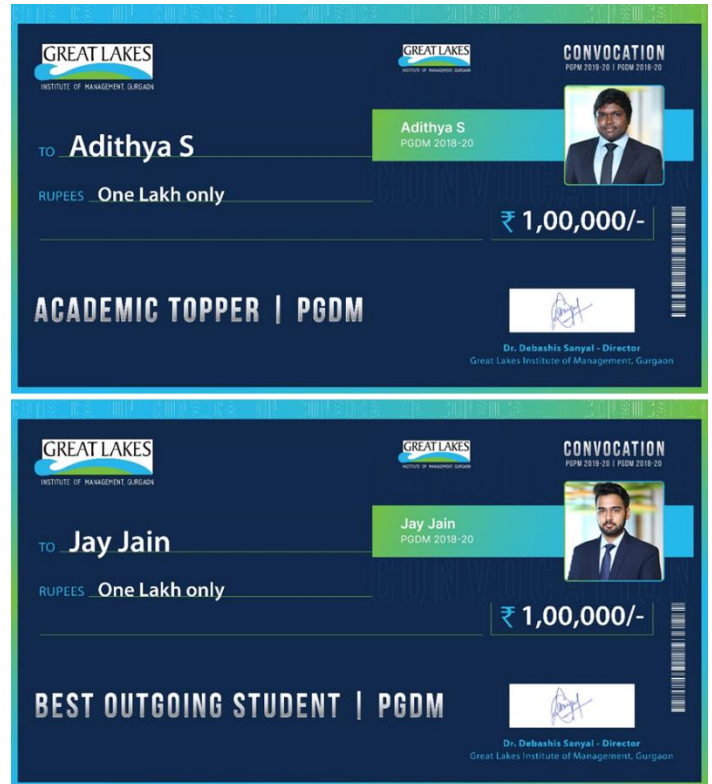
GREAT LAKES
INSTITUTE OF MANAGEMENT, GURGAON

GREAT LAKES
INSTITUTE OF MANAGEMENT, GURGAON

CONVOCATION
PGPM 2019-20 | PGDM 2018-20

Adithya S
PGDM 2018-20

TO Adithya S

RUPEES One Lakh only

₹ 1,00,000/-

ACADEMIC TOPPER | PGDM

Dr. Debashis Sanyal - Director
Great Lakes Institute of Management, Gurgaon

GREAT LAKES
INSTITUTE OF MANAGEMENT, GURGAON

GREAT LAKES
INSTITUTE OF MANAGEMENT, GURGAON

CONVOCATION
PGPM 2019-20 | PGDM 2018-20

Jay Jain
PGDM 2018-20

TO Jay Jain

RUPEES One Lakh only

₹ 1,00,000/-

BEST OUTGOING STUDENT | PGDM

Dr. Debashis Sanyal - Director
Great Lakes Institute of Management, Gurgaon